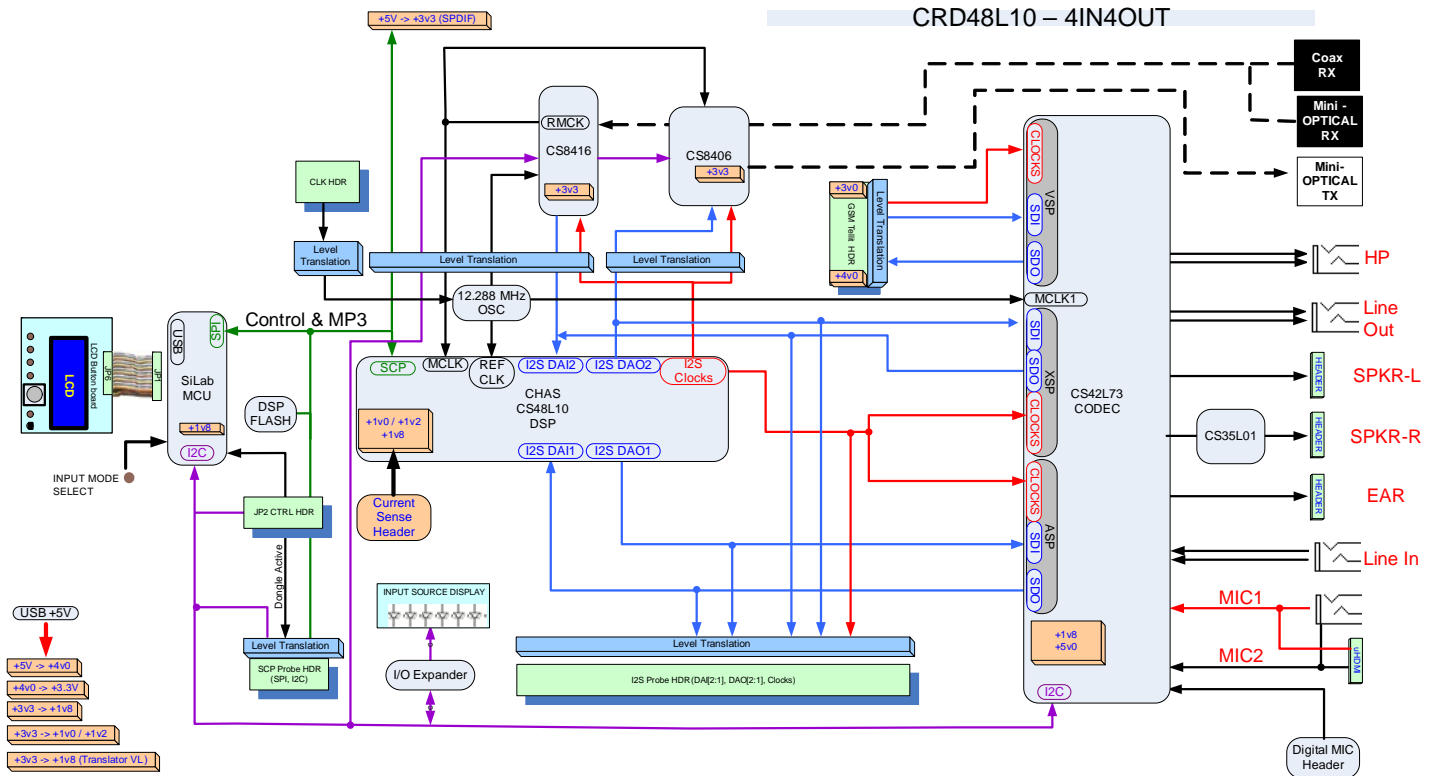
CRD48L10 – 4IN4OUT

+5V -> +3v3 (SPDIF)

Coax RX

Mini - OPTICAL RX

Mini- OPTICAL TX

RMCK

CS8416

+3v3

CS8406

+3v3

CLK HDR

Level Translation

Level Translation

Level Translation

+3v0

GSM Tellit HDR

Level Translation

+4v0

CLOCKS

SDI

SDO

VSP

HP

Line Out

SPKR-L

SPKR-R

EAR

Line In

MIC1

MIC2

12.288 MHz OSC

MCLK1

SDI

SDO

CLOCKS

XSP

CS42L73 CODEC

CLOCKS

SDI

SDO

ASP

+1v8
+5v0

I2C

CS35L01

HEADER

HEADER

HEADER

uHDMI

LCD

LCD Button board

JP6

JP1

USB

SPI

SiLab MCU

+1v8

I2C

Control & MP3

DSP FLASH

INPUT MODE SELECT

SCP

MCLK

REF CLK

I2S DAI2

I2S DAO2

I2S Clocks

CHAS CS48L10 DSP

+1v0 / +1v2
+1v8

I2S DAI1

I2S DAO1

Current Sense Header

JP2 CTRL HDR

Dongle Active

Level Translation

SCP Probe HDR (SPI, I2C)

INPUT SOURCE DISPLAY

I/O Expander

Level Translation

I2S Probe HDR (DAI[2:1], DAO[2:1], Clocks)

Digital MIC Header

USB +5V

+5V -> +4v0

+4v0 -> +3.3V

+3v3 -> +1v8

+3v3 -> +1v0 / +1v2

+3v3 -> +1v8 (Translator VL)